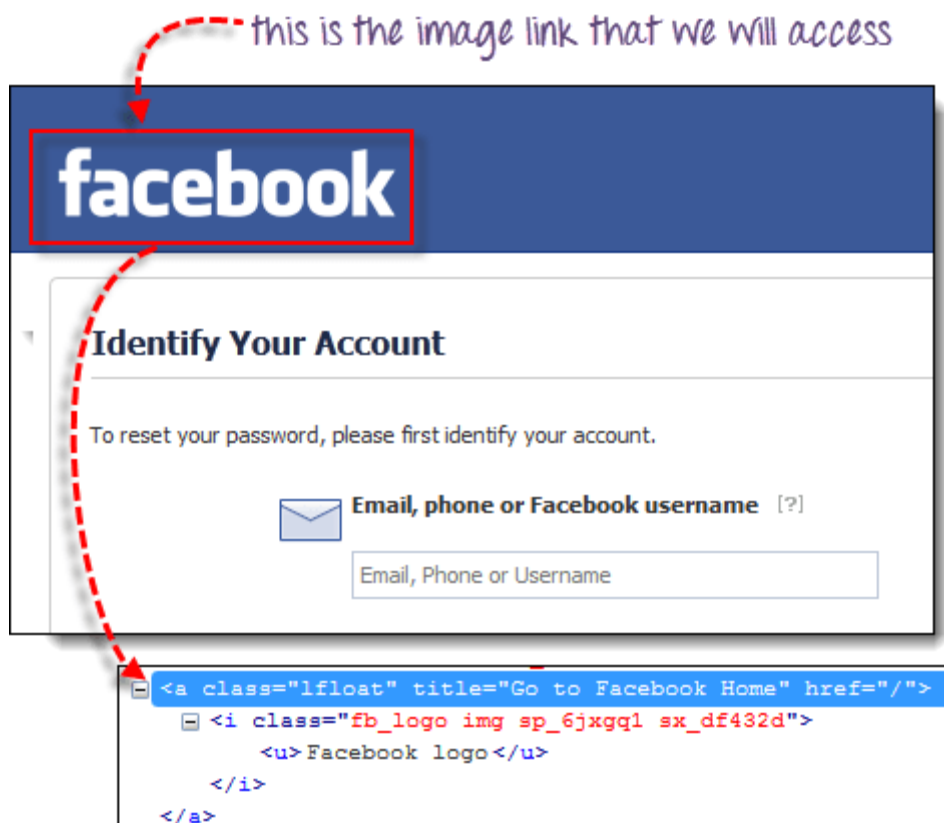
this is the image link that we will access

facebook

Identify Your Account

To reset your password, please first identify your account.

Email, phone or Facebook username [?]

Email, Phone or Username

<a class="lfloat" title="Go to Facebook Home" href="/">
<i class="fb_logo img sp_6jxgq1 sx_df432d">
<u>Facebook logo</u>
</i>
</a>